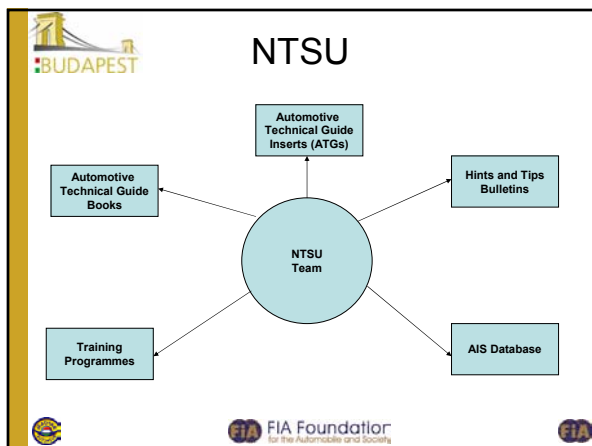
BUDAPEST

NTSU

Automotive Technical Guide Inserts (ATGs)

Automotive Technical Guide Books

Hints and Tips Bulletins

NTSU Team

Training Programmes

AIS Database

FIA Foundation for the Automobile and Society

FIA